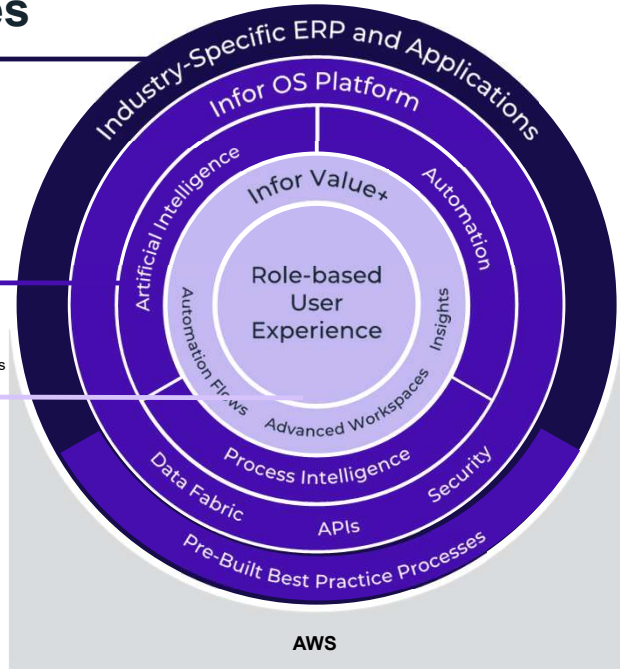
es

s

Industry-Specific ERP and Applications

Infor OS Platform

Artificial Intelligence

Automation

Infor Value+

Role-based User Experience

Automation Flows

Insights

Advanced Workspaces

Process Intelligence

Data Fabric

APIs

Security

Pre-Built Best Practice Processes

AWS